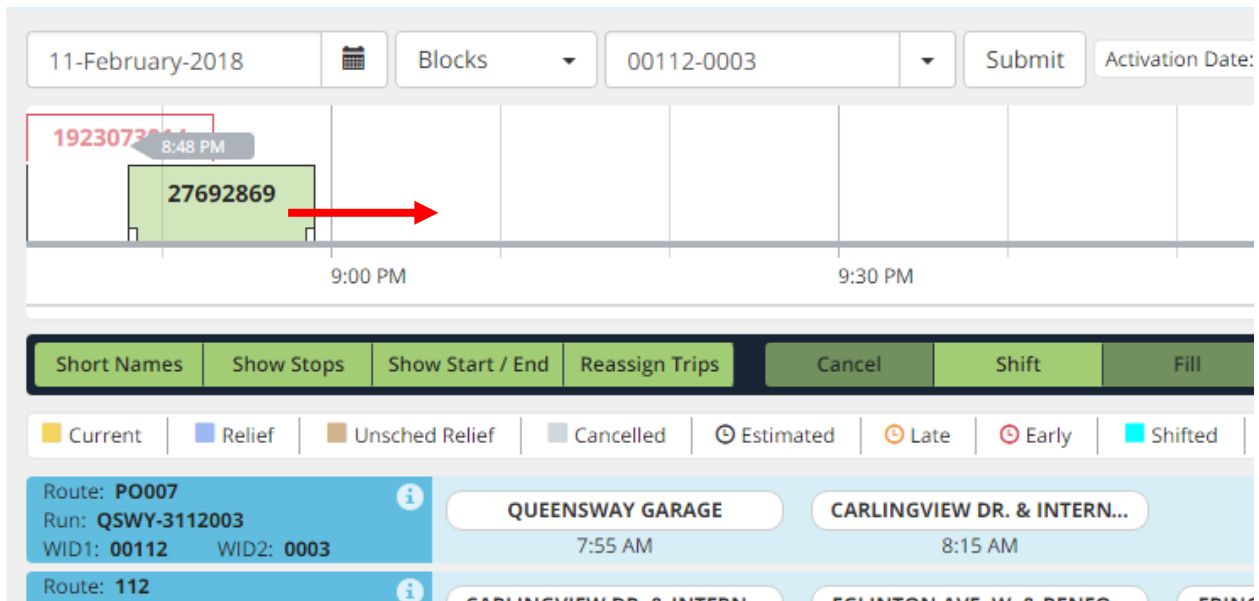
11-February-2018

Blocks

00112-0003

Submit

Activation Date:

1923073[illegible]

8:48 PM

27692869

9:00 PM

9:30 PM

Short Names | Show Stops | Show Start / End | Reassign Trips | Cancel | Shift | Fill

Current | Relief | Unsched Relief | Cancelled | Estimated | Late | Early | Shifted

Route: PO007
Run: QSWY-3112003
WID1: 00112 WID2: 0003

QUEENSWAY GARAGE
7:55 AM

CARLINGVIEW DR. & INTERN...
8:15 AM

Route: 112

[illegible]